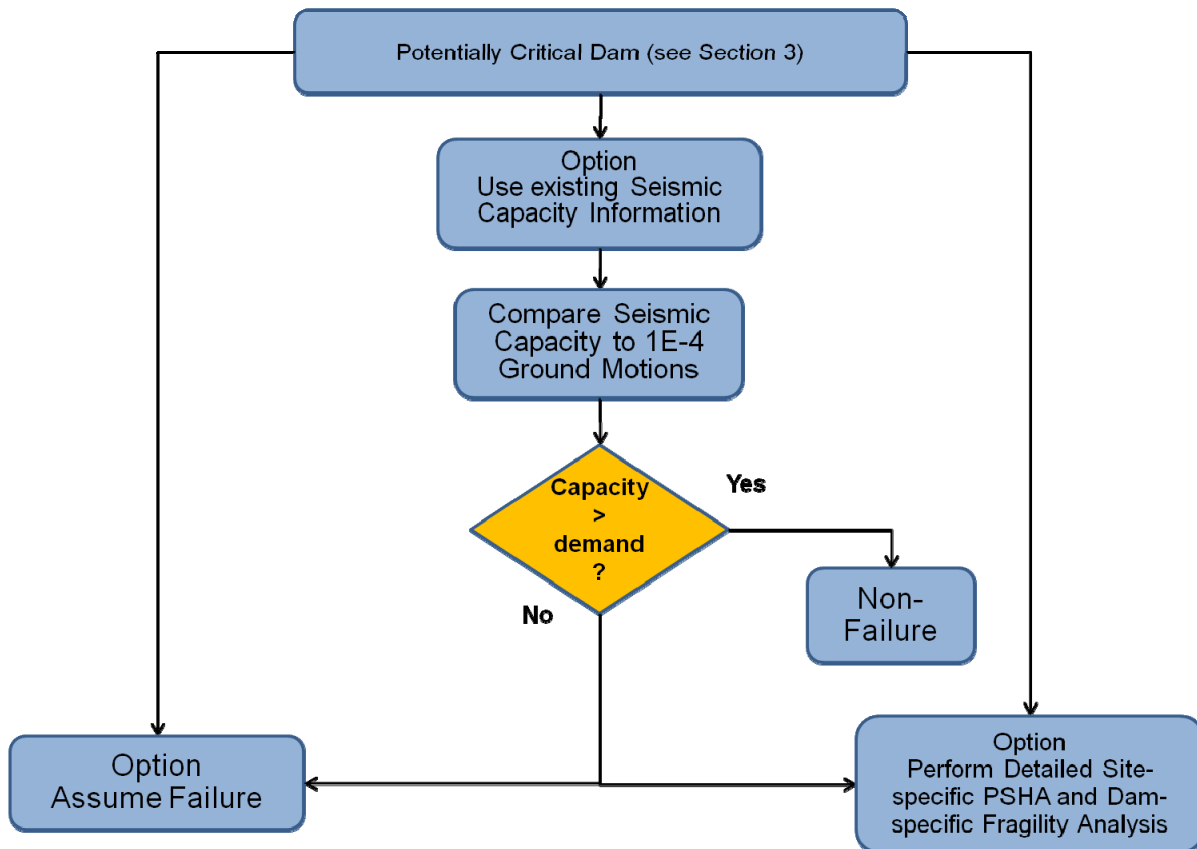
Potentially Critical Dam (see *Section* 3)

Option
Use existing Seismic Capacity Information

Compare Seismic Capacity to 1E-4 Ground Motions

Capacity > demand ?

Yes

No

Non-Failure

Option
Assume Failure

Option
Perform Detailed Site-specific PSHA and Dam-specific Fragility Analysis